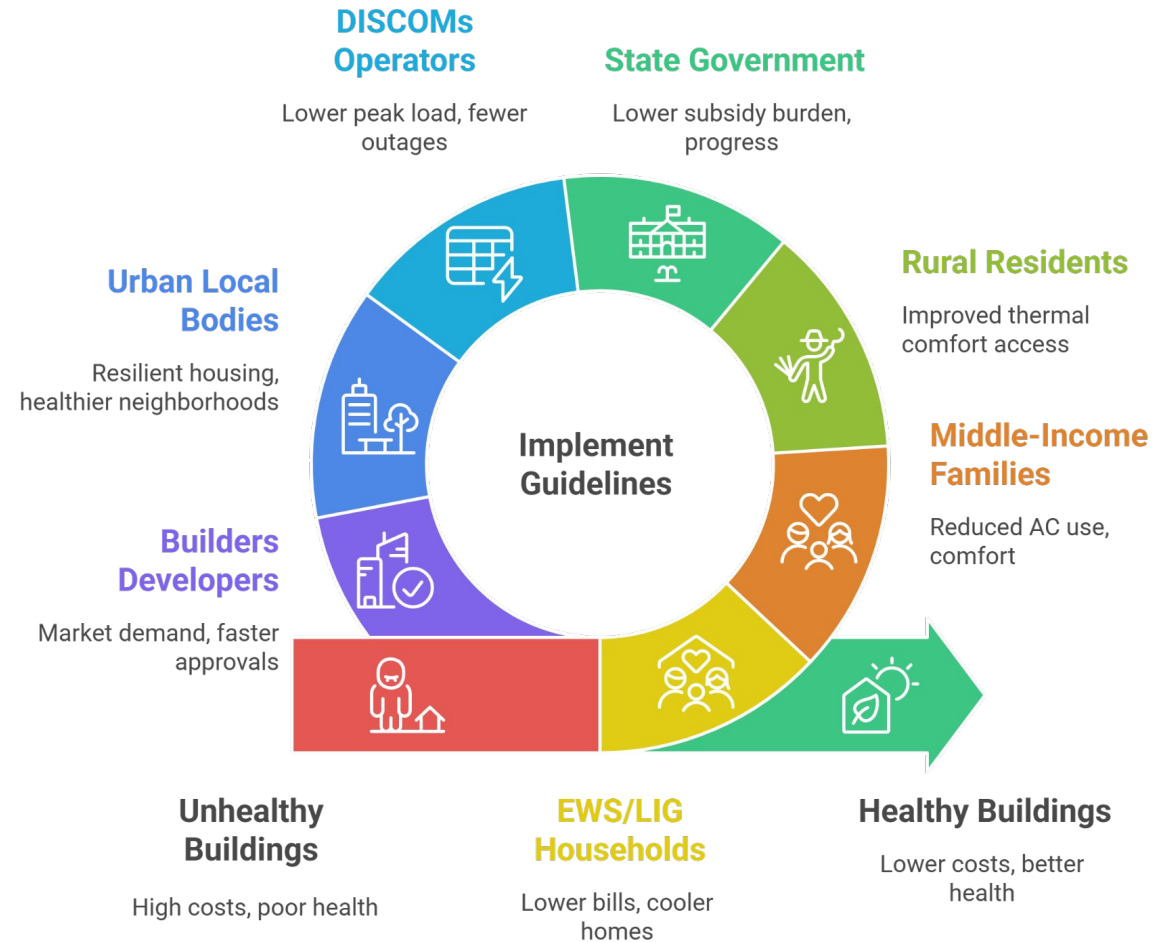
DISCOMs Operators

Lower peak load, fewer outages

State Government

Lower subsidy burden, progress

Urban Local Bodies

Resilient housing, healthier neighborhoods

Rural Residents

Improved thermal comfort access

Implement Guidelines

Middle-Income Families

Reduced AC use, comfort

Builders Developers

Market demand, faster approvals

Unhealthy Buildings

High costs, poor health

EWS/LIG Households

Lower bills, cooler homes

Healthy Buildings

Lower costs, better health